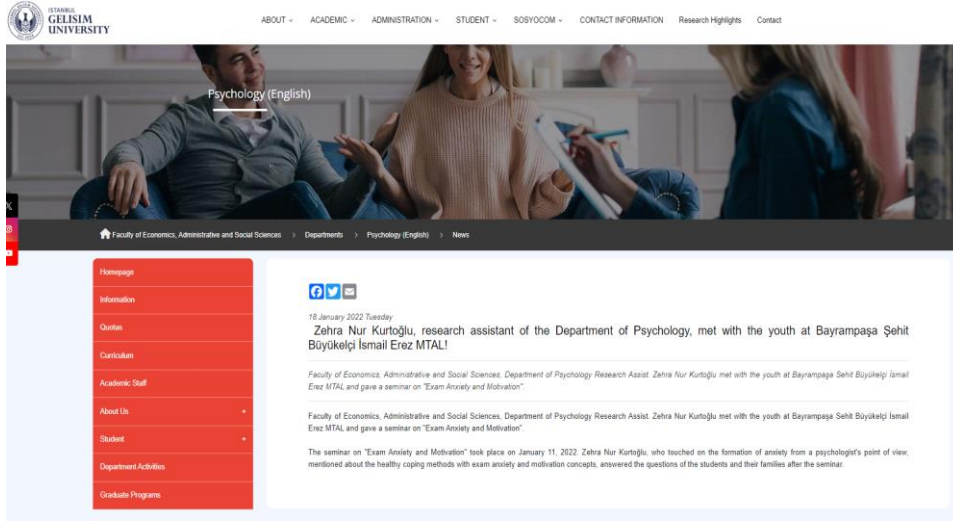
ISTANBUL GELISIM UNIVERSITY

ABOUT ⌄ ACADEMIC ⌄ ADMINISTRATION ⌄ STUDENT ⌄ SOSYOCOM ⌄ CONTACT INFORMATION Research Highlights Contact

Psychology (English)

Faculty of Economics, Administrative and Social Sciences > Departments > Psychology (English) > News

Homepage
Information
Quotas
Curriculum
Academic Staff
About Us +
Student +
Department Activities
Graduate Programs

18 January 2022 Tuesday

Zehra Nur Kurtoğlu, research assistant of the Department of Psychology, met with the youth at Bayrampaşa Şehit Büyükelçi İsmail Erez MTAL!

Faculty of Economics, Administrative and Social Sciences, Department of Psychology Research Assist. Zehra Nur Kurtoğlu met with the youth at Bayrampaşa Sehit Büyükelçi İsmail Erez MTAL and gave a seminar on "Exam Anxiety and Motivation".

Faculty of Economics, Administrative and Social Sciences, Department of Psychology Research Assist. Zehra Nur Kurtoğlu met with the youth at Bayrampaşa Sehit Büyükelçi İsmail Erez MTAL and gave a seminar on "Exam Anxiety and Motivation".

The seminar on "Exam Anxiety and Motivation" took place on January 11, 2022. Zehra Nur Kurtoğlu, who touched on the formation of anxiety from a psychologist's point of view, mentioned about the healthy coping methods with exam anxiety and motivation concepts, answered the questions of the students and their families after the seminar.